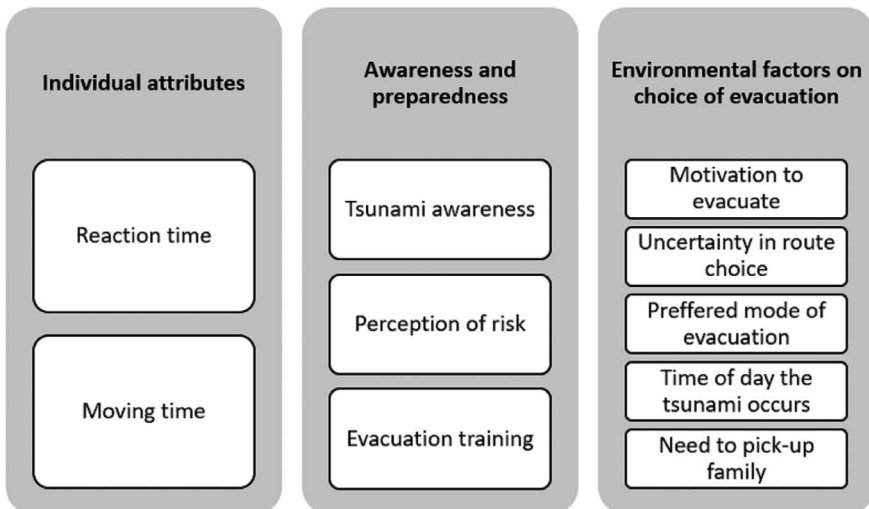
Individual attributes

Reaction time

Moving time

Awareness and preparedness

Tsunami awareness

Perception of risk

Evacuation training

Environmental factors on choice of evacuation

Motivation to evacuate

Uncertainty in route choice

Preffered mode of evacuation

Time of day the tsunami occurs

Need to pick-up family